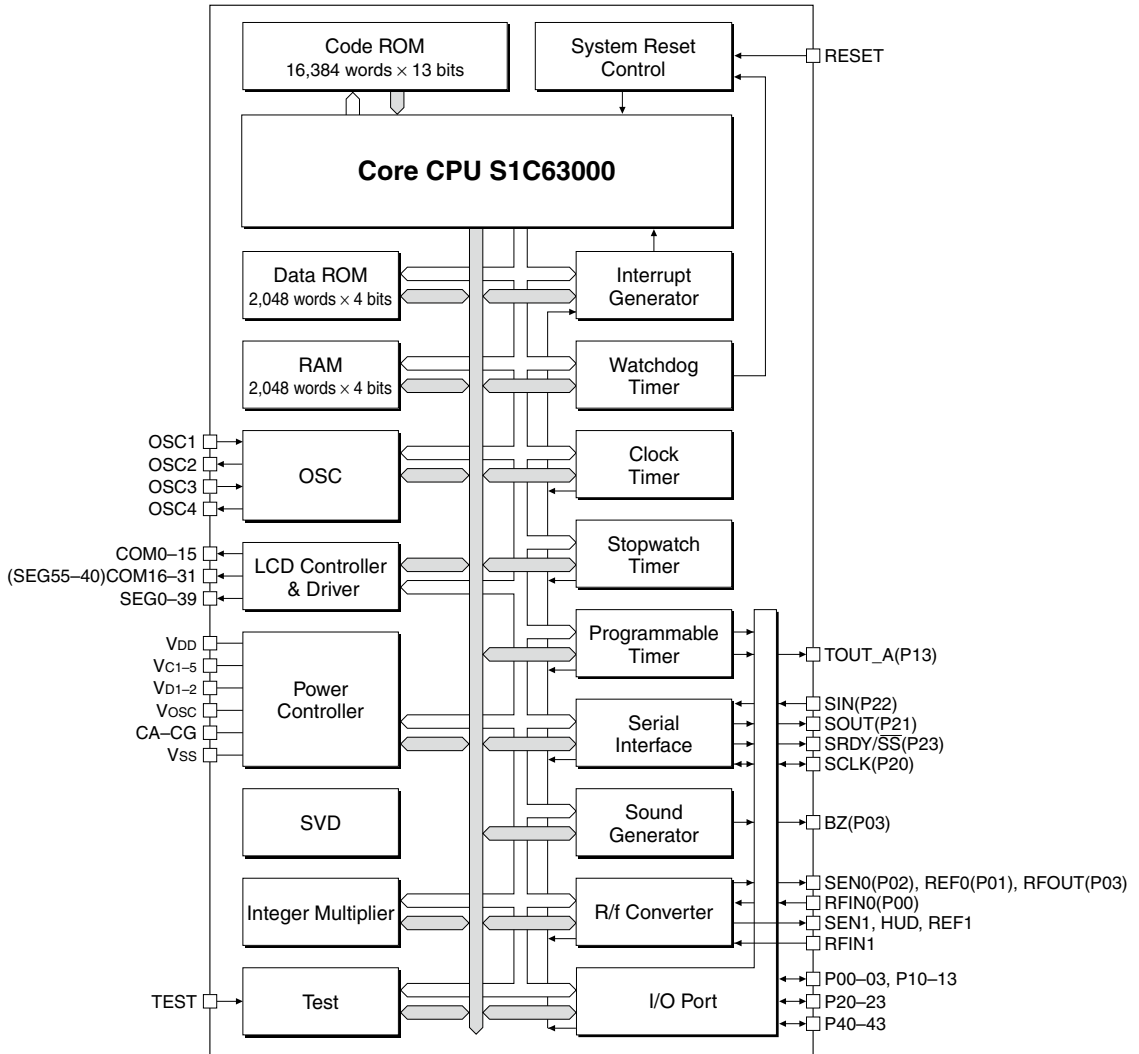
Code ROM
16,384 words × 13 bits

System Reset Control

RESET

Core CPU S1C63000

Data ROM
2,048 words × 4 bits

Interrupt Generator

RAM
2,048 words × 4 bits

Watchdog Timer

OSC1
OSC2
OSC3
OSC4

OSC

Clock Timer

Stopwatch Timer

COM0–15
(SEG55–40)COM16–31
SEG0–39

LCD Controller & Driver

Programmable Timer

TOUT_A(P13)

VDD
VC1–5
VD1–2
VOSC
CA–CG
VSS

Power Controller

Serial Interface

SIN(P22)
SOUT(P21)
SRDY/$\overline{SS}$(P23)
SCLK(P20)

SVD

Sound Generator

BZ(P03)

Integer Multiplier

R/f Converter

SEN0(P02), REF0(P01), RFOUT(P03)
RFIN0(P00)
SEN1, HUD, REF1
RFIN1

TEST

Test

I/O Port

P00–03, P10–13
P20–23
P40–43